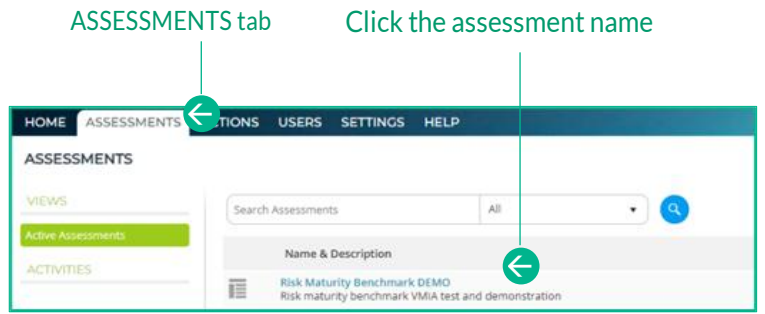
ASSESSMENTS tab

Click the assessment name

HOME ASSESSMENTS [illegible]TIONS USERS SETTINGS HELP

ASSESSMENTS

VIEWS

Active Assessments

ACTIVITIES

Search Assessments

All

Name & Description

Risk Maturity Benchmark DEMO
Risk maturity benchmark VMIA test and demonstration